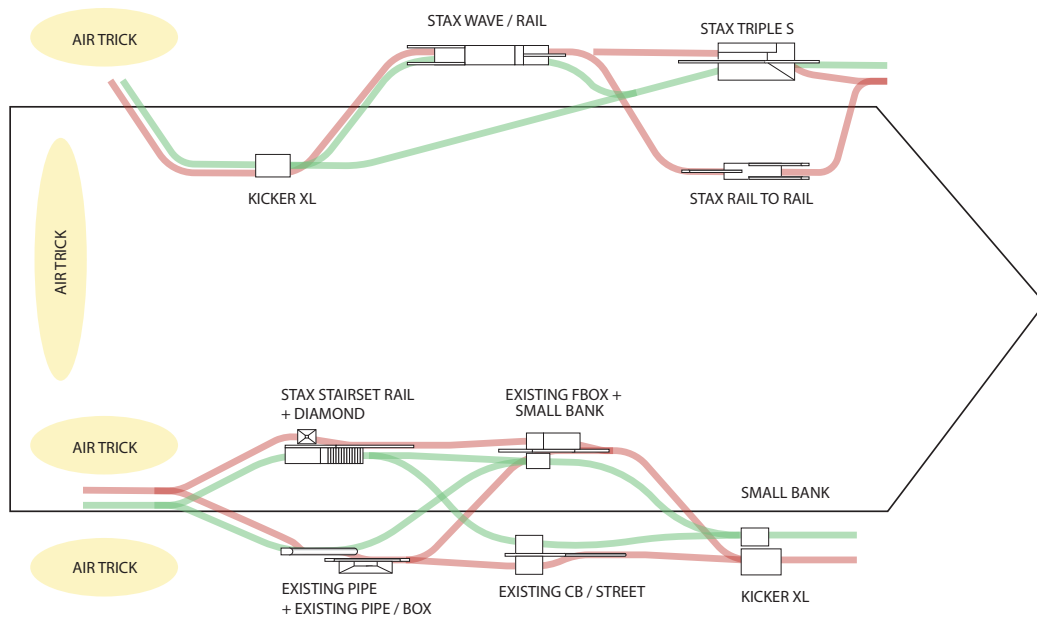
AIR TRICK

STAX WAVE / RAIL

STAX TRIPLE S

KICKER XL

STAX RAIL TO RAIL

AIR TRICK

STAX STAIRSET RAIL
+ DIAMOND

EXISTING FBOX +
SMALL BANK

AIR TRICK

SMALL BANK

AIR TRICK

EXISTING PIPE
+ EXISTING PIPE / BOX

EXISTING CB / STREET

KICKER XL